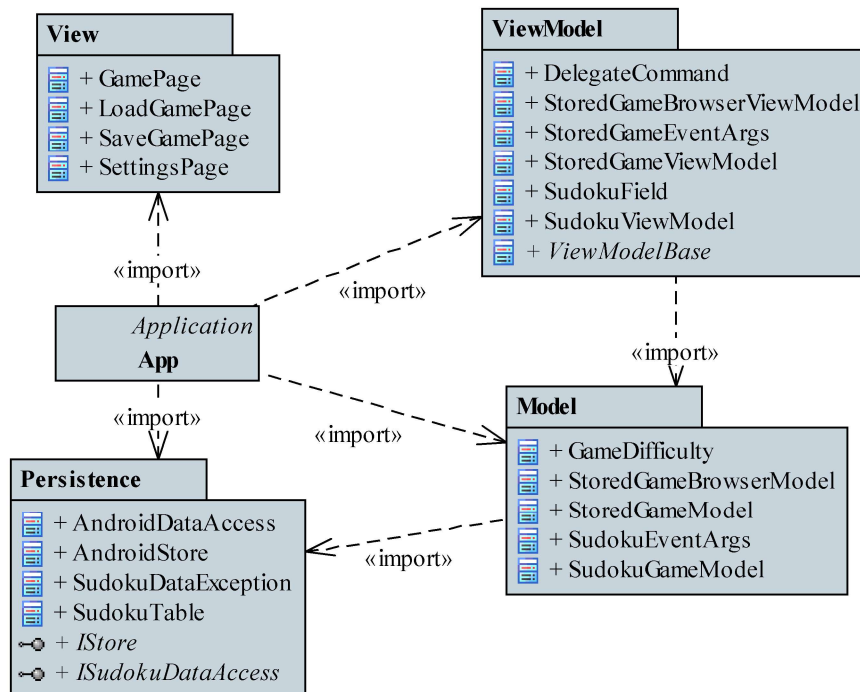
View

+ GamePage
+ LoadGamePage
+ SaveGamePage
+ SettingsPage

ViewModel

+ DelegateCommand
+ StoredGameBrowserViewModel
+ StoredGameEventArgs
+ StoredGameViewModel
+ SudokuField
+ SudokuViewModel
+ ViewModelBase

«import»

«import»

Application
App

«import»

«import»

«import»

Model

+ GameDifficulty
+ StoredGameBrowserModel
+ StoredGameModel
+ SudokuEventArgs
+ SudokuGameModel

Persistence

+ AndroidDataAccess
+ AndroidStore
+ SudokuDataException
+ SudokuTable
+ IStore
+ ISudokuDataAccess

«import»